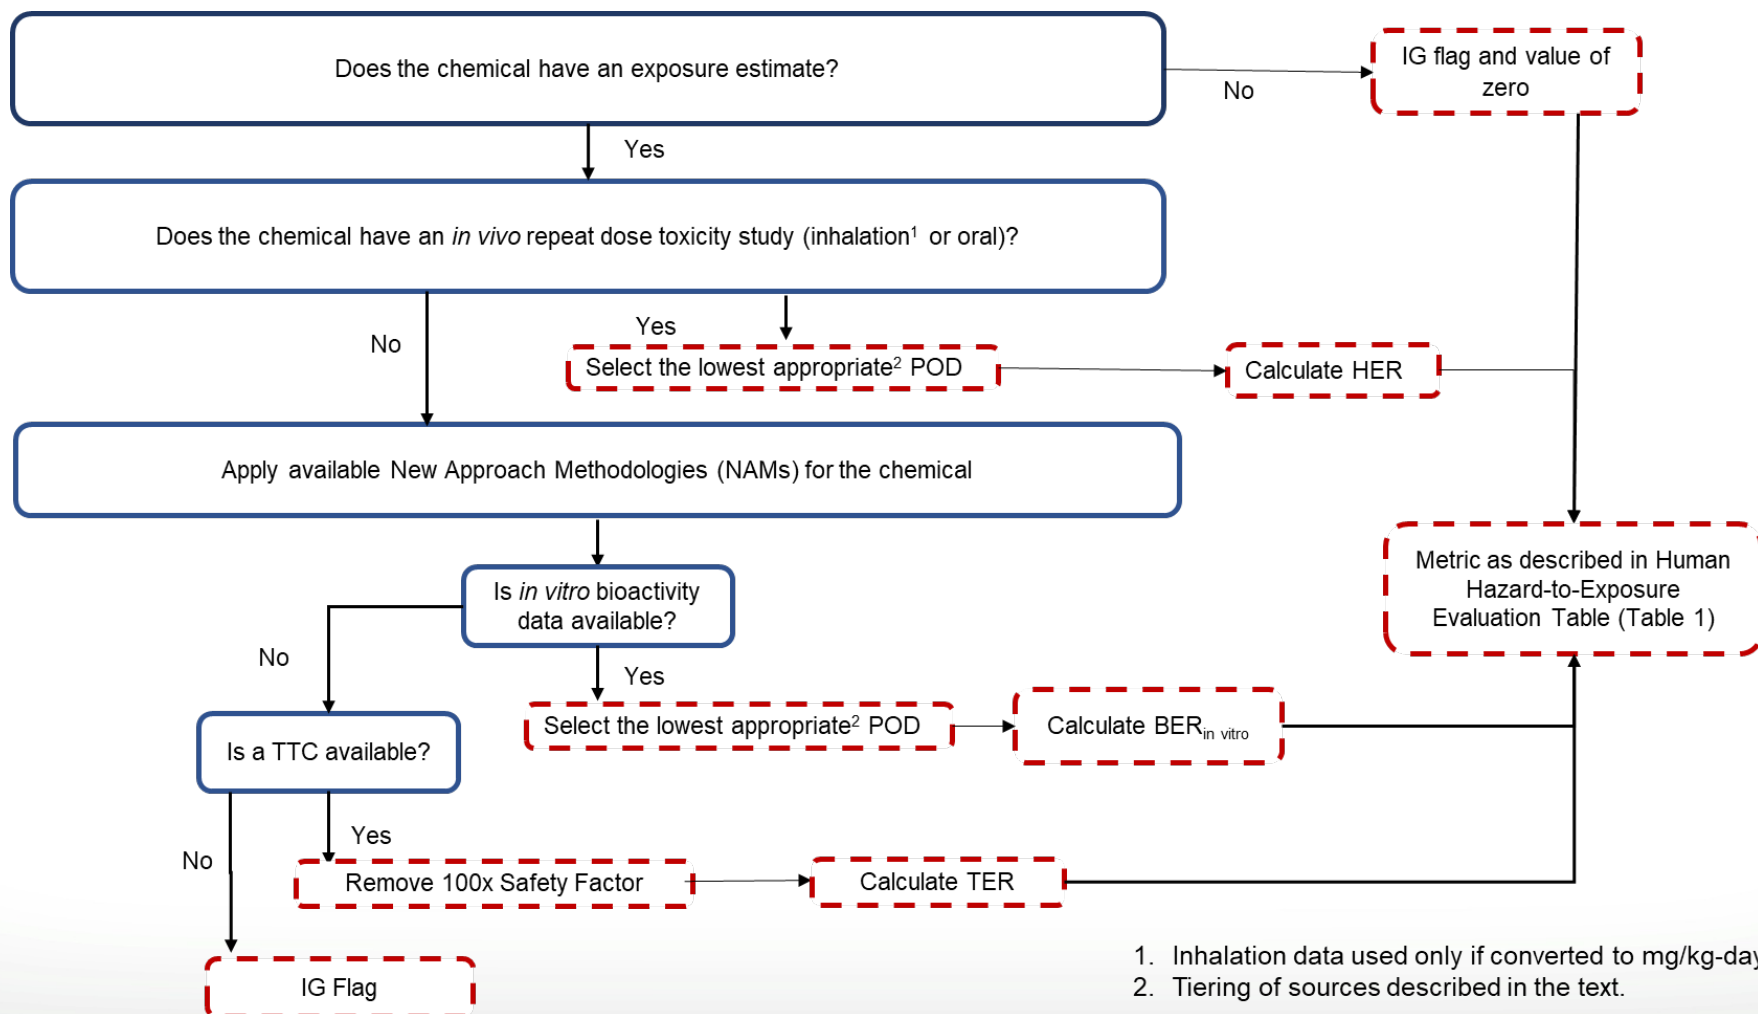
Does the chemical have an exposure estimate?

No

IG flag and value of zero

Yes

Does the chemical have an *in vivo* repeat dose toxicity study (inhalation$^1$ or oral)?

No

Yes

Select the lowest appropriate$^2$ POD

Calculate HER

Apply available New Approach Methodologies (NAMs) for the chemical

Metric as described in Human Hazard-to-Exposure Evaluation Table (Table 1)

Is *in vitro* bioactivity data available?

No

Yes

Select the lowest appropriate$^2$ POD

Calculate BER$_{in\ vitro}$

Is a TTC available?

No

Yes

Remove 100x Safety Factor

Calculate TER

IG Flag

1. Inhalation data used only if converted to mg/kg-day
2. Tiering of sources described in the text.